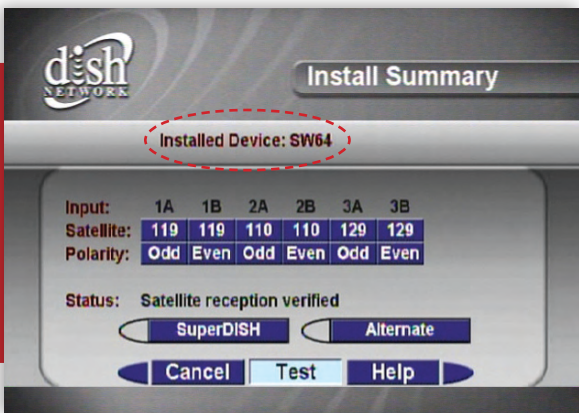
dish NETWORK

Install Summary

Installed Device: SW64

| Input: | 1A | 1B | 2A | 2B | 3A | 3B |
|---|---|---|---|---|---|---|
| Satellite: | 119 | 119 | 110 | 110 | 129 | 129 |
| Polarity: | Odd | Even | Odd | Even | Odd | Even |

Status: Satellite reception verified

SuperDISH

Alternate

Cancel

Test

Help